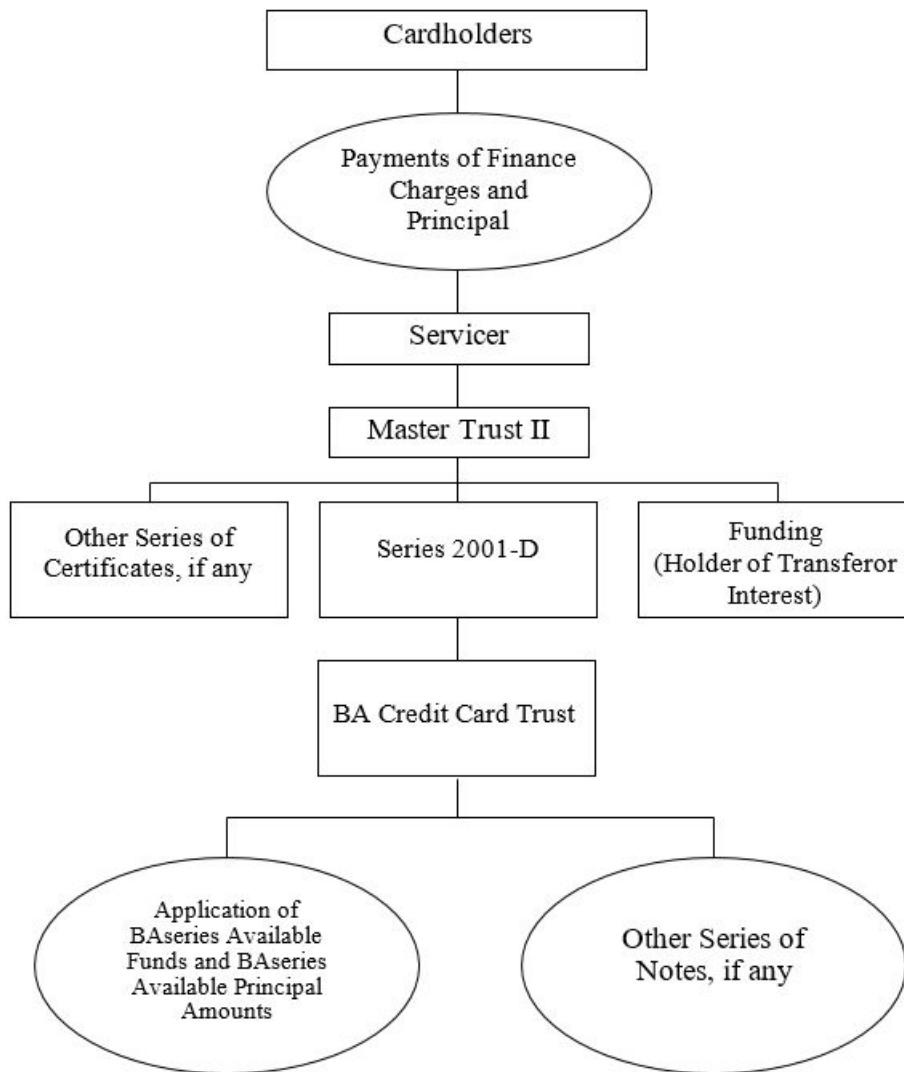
Cardholders

Payments of Finance Charges and Principal

Servicer

Master Trust II

Other Series of Certificates, if any

Series 2001-D

Funding (Holder of Transferor Interest)

BA Credit Card Trust

Application of BAseries Available Funds and BAseries Available Principal Amounts

Other Series of Notes, if any